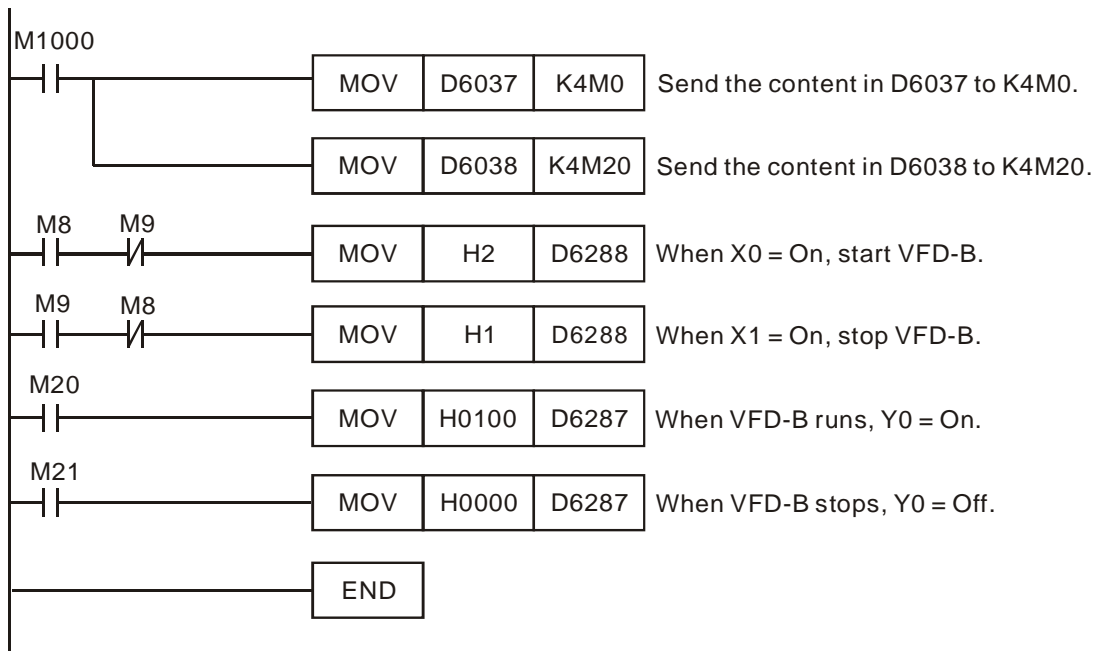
M1000

MOV D6037 K4M0 Send the content in D6037 to K4M0.

MOV D6038 K4M20 Send the content in D6038 to K4M20.

M8 M9

MOV H2 D6288 When X0 = On, start VFD-B.

M9 M8

MOV H1 D6288 When X1 = On, stop VFD-B.

M20

MOV H0100 D6287 When VFD-B runs, Y0 = On.

M21

MOV H0000 D6287 When VFD-B stops, Y0 = Off.

END